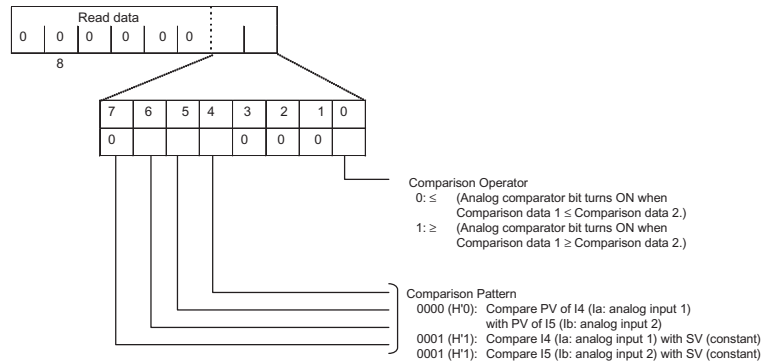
Read data

| 0 | 0 | 0 | 0 | 0 | 0 | | |
|---|---|---|---|---|---|---|---|

8

| 7 | 6 | 5 | 4 | 3 | 2 | 1 | 0 |
|---|---|---|---|---|---|---|---|
| 0 | | | | 0 | 0 | 0 | |

Comparison Operator
0: ≤ (Analog comparator bit turns ON when Comparison data 1 ≤ Comparison data 2.)
1: ≥ (Analog comparator bit turns ON when Comparison data 1 ≥ Comparison data 2.)

Comparison Pattern
0000 (H'0): Compare PV of I4 (Ia: analog input 1) with PV of I5 (Ib: analog input 2)
0001 (H'1): Compare I4 (Ia: analog input 1) with SV (constant)
0001 (H'1): Compare I5 (Ib: analog input 2) with SV (constant)